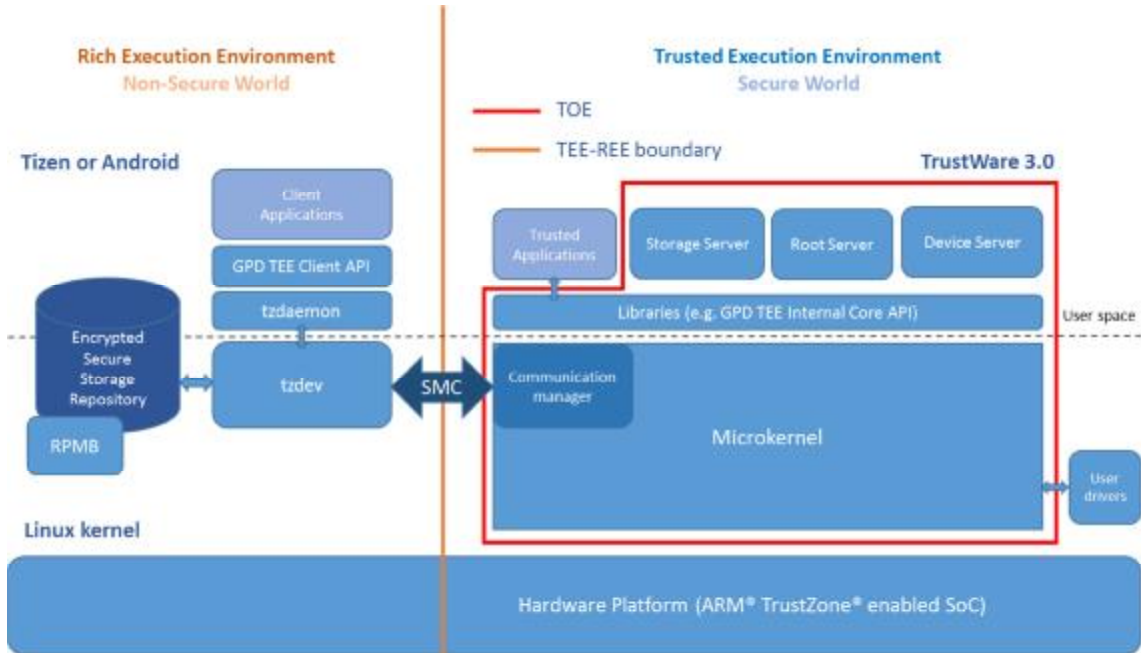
Rich Execution Environment
Non-Secure World

Trusted Execution Environment
Secure World

TOE

TEE-REE boundary

Tizen or Android

TrustWare 3.0

Client Applications

GPD TEE Client API

tzdaemon

Encrypted Secure Storage Repository

tzdev

RPMB

SMC

Trusted Applications

Storage Server

Root Server

Device Server

Libraries (e.g. GPD TEE Internal Core API)

User space

Communication manager

Microkernel

User drivers

Linux kernel

Hardware Platform (ARM® TrustZone® enabled SoC)